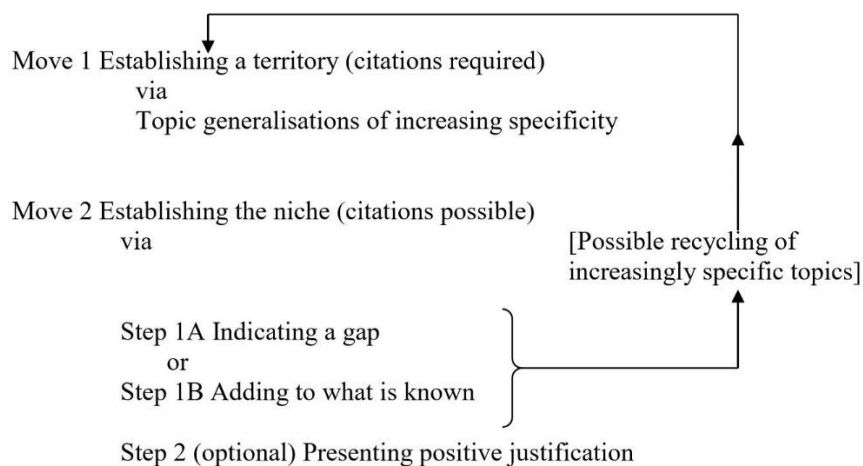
Move 1 Establishing a territory (citations required)
via
Topic generalisations of increasing specificity

Move 2 Establishing the niche (citations possible)
via

[Possible recycling of increasingly specific topics]

Step 1A Indicating a gap
or
Step 1B Adding to what is known

Step 2 (optional) Presenting positive justification